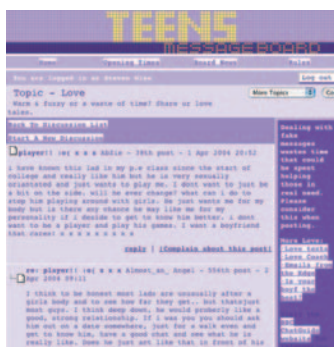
TEENS
MESSAGE BOARD

Home | Opening Times | Board News | Rules

You are logged in as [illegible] | Log out

Topic - Love
Warm & fuzzy or a waste of time? Share or love tales.

More Topics | Go

Back to Discussion List
Start a New Discussion

player!! :o( x x x Addie - 58th post - 1 Apr 2006 20:52

i have known this lad in my p.e class since the start of college and really like him but he is very sexually orientated and just wants to play me. I dont want to just be a bit on the side, will he ever change? what can i do to stop him playing around with girls. He just wants me for my body but is there any chance he may like me for my personality if i decide to get to know him better. i dont want to be a player and play his games. I want a boyfriend that cares! x x x x x x x x x

reply | [Complain about this post]

re: player!! :o( x x x Almost_an_ Angel - 55th post - 2 Apr 2006 20:12

I think to be honest most lads are unusually after a girls body and to see how far they get... but thatsjust most guys. I think deep down, he would probably like a good, strong relationship. If i was you you should ask him out on a date somewhere, just for a walk even and get to know him, have a good chat and see what he is really like. Does he just act like that in front of his

Dealing with fake messages wastes time that could be spent helping those in real need. Please consider this when posting.

More Love:
Love Tests
Love Coach
Wheels in love
The Edge
In your heart
So

Get Chatting
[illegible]